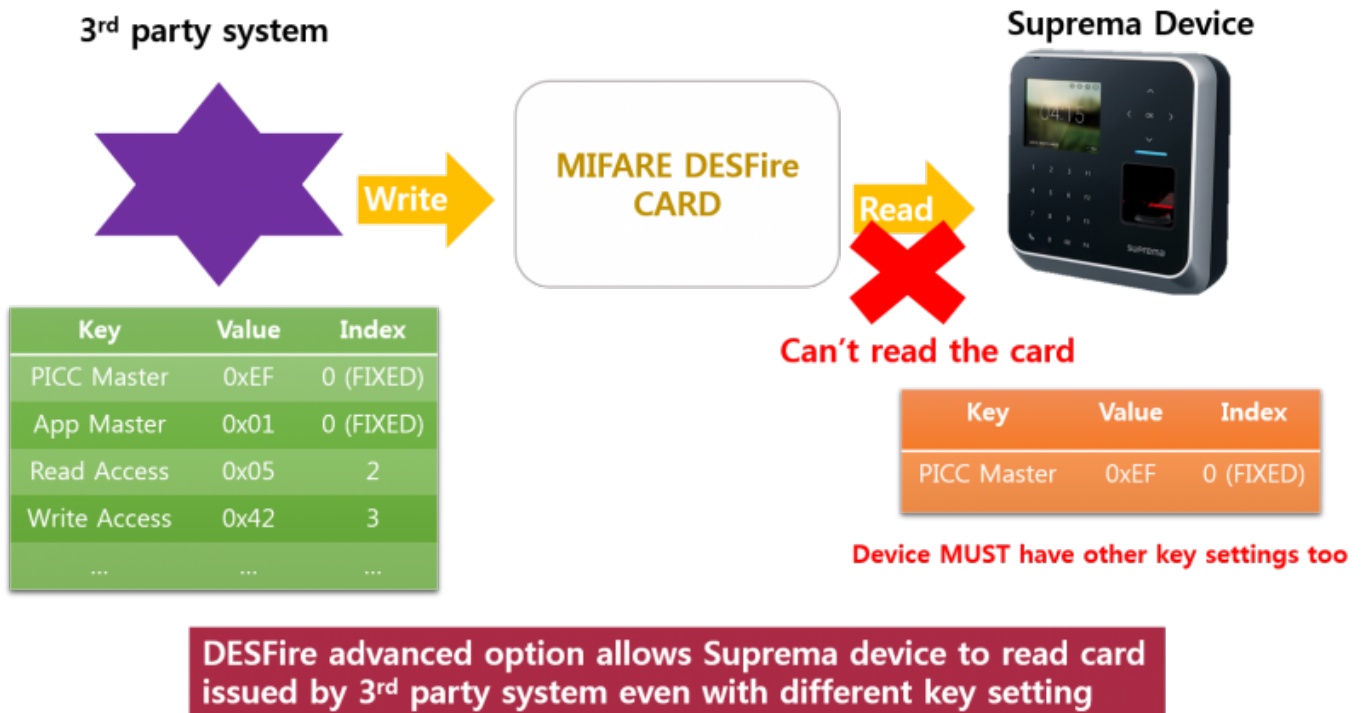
3$^{rd}$ party system

Write

MIFARE DESFire CARD

Read

Suprema Device

04:15

suprema

| Key | Value | Index |
|---|---|---|
| PICC Master | 0xEF | 0 (FIXED) |
| App Master | 0x01 | 0 (FIXED) |
| Read Access | 0x05 | 2 |
| Write Access | 0x42 | 3 |
| ... | ... | ... |

Can't read the card

| Key | Value | Index |
|---|---|---|
| PICC Master | 0xEF | 0 (FIXED) |

Device MUST have other key settings too

DESFire advanced option allows Suprema device to read card issued by 3$^{rd}$ party system even with different key setting